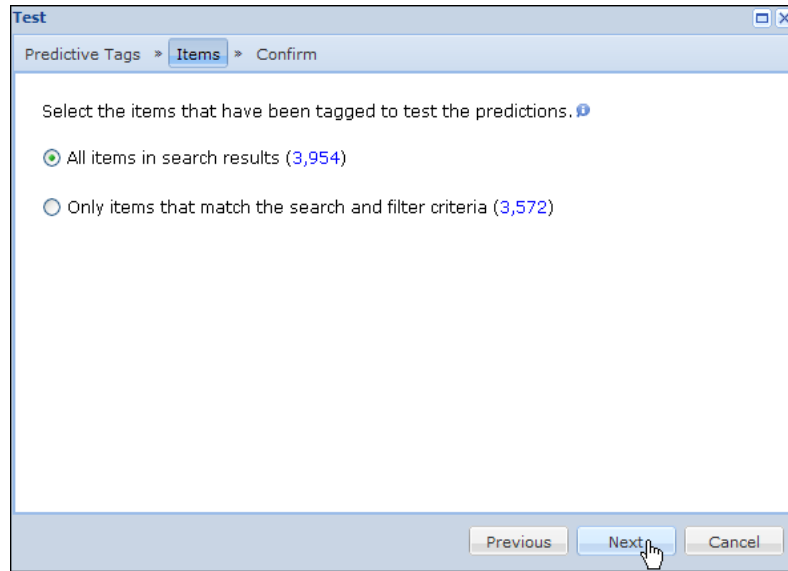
Test

Predictive Tags » Items » Confirm

Select the items that have been tagged to test the predictions.

All items in search results (3,954)

Only items that match the search and filter criteria (3,572)

Previous Next Cancel